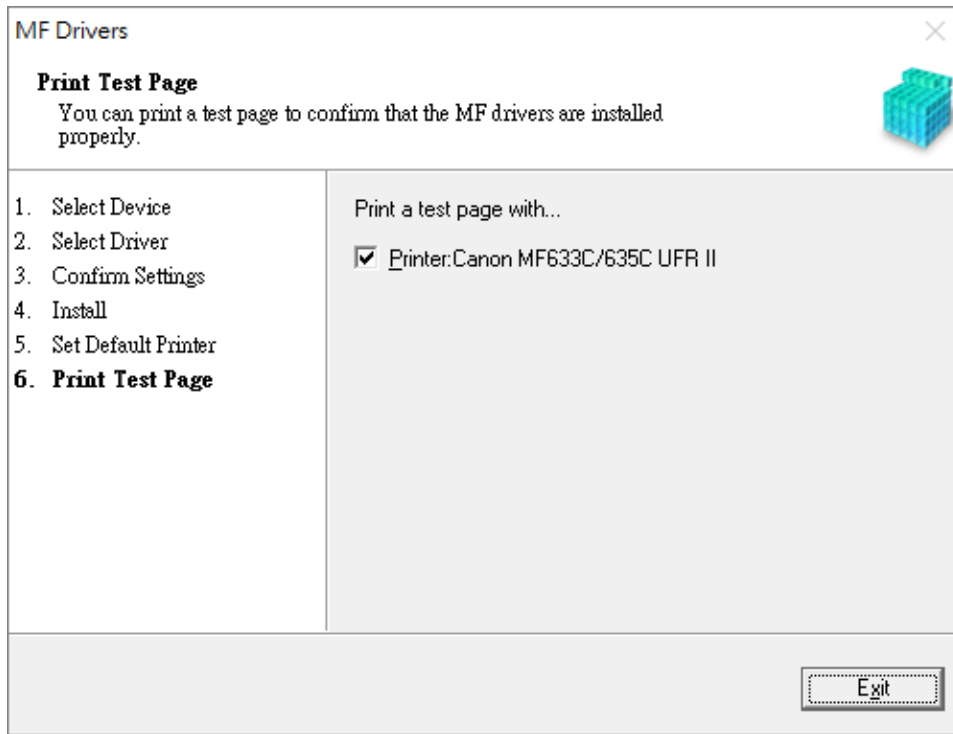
MF Drivers

Print Test Page
You can print a test page to confirm that the MF drivers are installed properly.

1. Select Device
2. Select Driver
3. Confirm Settings
4. Install
5. Set Default Printer
6. Print Test Page

Print a test page with...

☑ Printer:Canon MF633C/635C UFR II

Exit